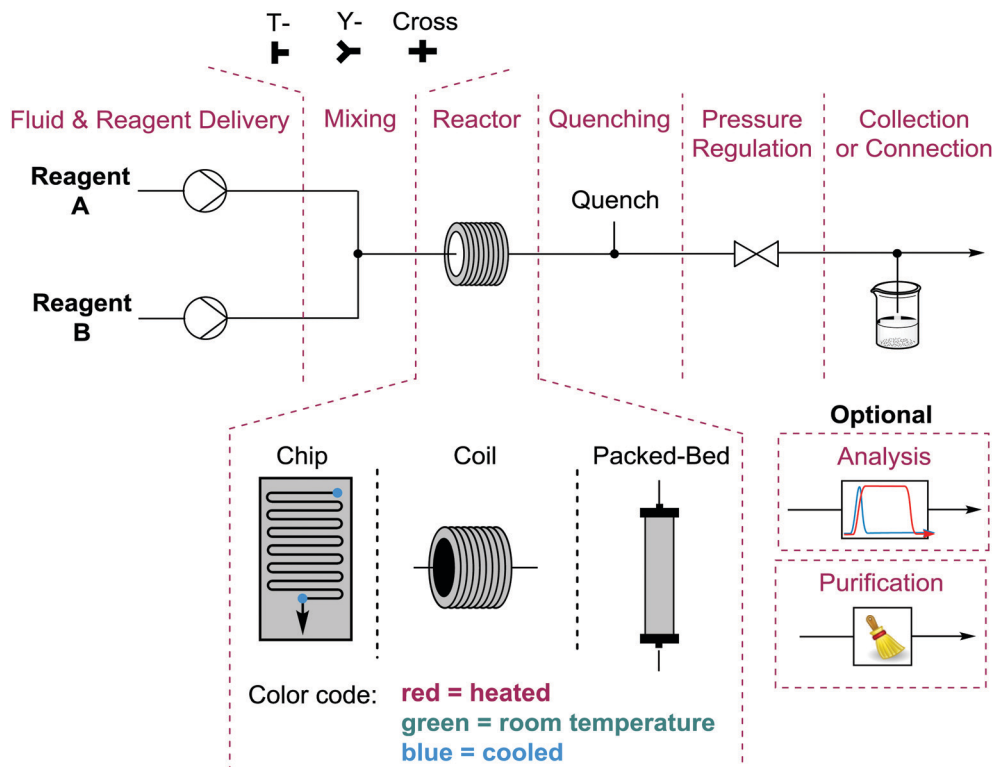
T- Y- Cross

Fluid & Reagent Delivery

Mixing

Reactor

Quenching

Pressure Regulation

Collection or Connection

Reagent A

Reagent B

Quench

Chip

Coil

Packed-Bed

Color code: red = heated
green = room temperature
blue = cooled

Optional

Analysis

Purification